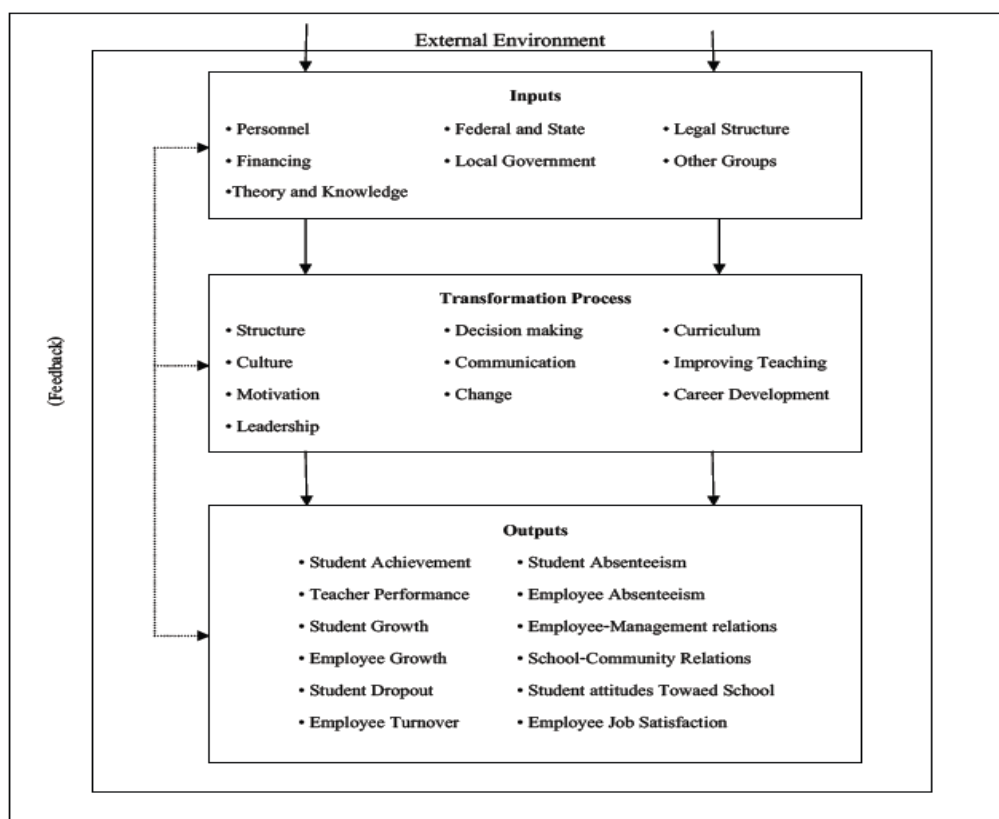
External Environment

(Feedback)

Inputs
• Personnel
• Financing
•Theory and Knowledge
• Federal and State
• Local Government
• Legal Structure
• Other Groups

Transformation Process
• Structure
• Culture
• Motivation
• Leadership
• Decision making
• Communication
• Change
• Curriculum
• Improving Teaching
• Career Development

Outputs
• Student Achievement
• Teacher Performance
• Student Growth
• Employee Growth
• Student Dropout
• Employee Turnover
• Student Absenteeism
• Employee Absenteeism
• Employee-Management relations
• School-Community Relations
• Student attitudes Towaed School
• Employee Job Satisfaction